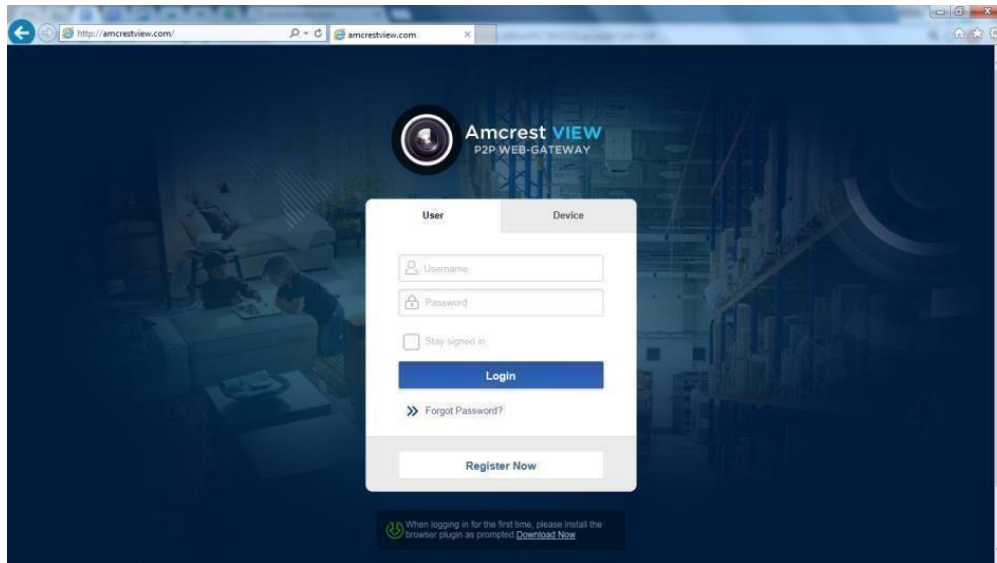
http://amcrestview.com/

amcrestview.com

Amcrest VIEW
P2P WEB-GATEWAY

User

Device

Username

Password

Stay signed in

Login

Forgot Password?

Register Now

When logging in for the first time, please install the browser plugin as prompted Download Now